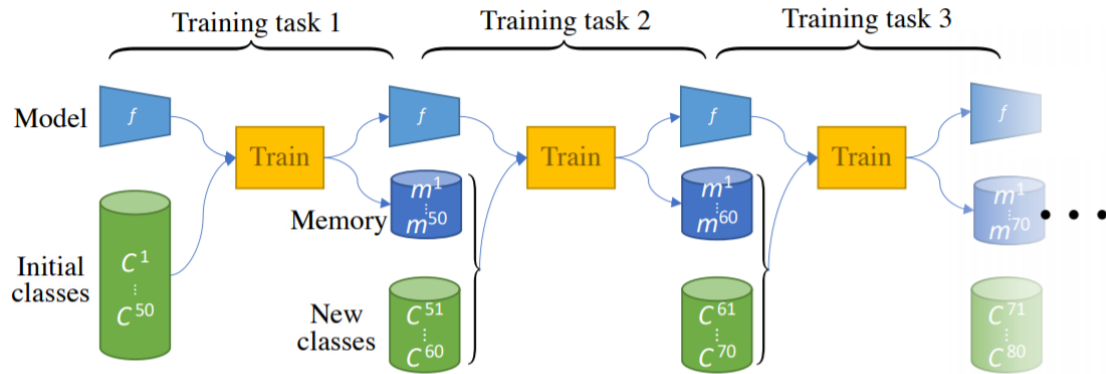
Training task 1

Training task 2

Training task 3

Model

$f$

Train

$f$

Train

$f$

Train

$f$

Initial classes

$C^1$ ⋮ $C^{50}$

Memory

$m^1$ ⋮ $m^{50}$

New classes

$C^{51}$ ⋮ $C^{60}$

$m^1$ ⋮ $m^{60}$

$C^{61}$ ⋮ $C^{70}$

$m^1$ ⋮ $m^{70}$

$C^{71}$ ⋮ $C^{80}$

• • •